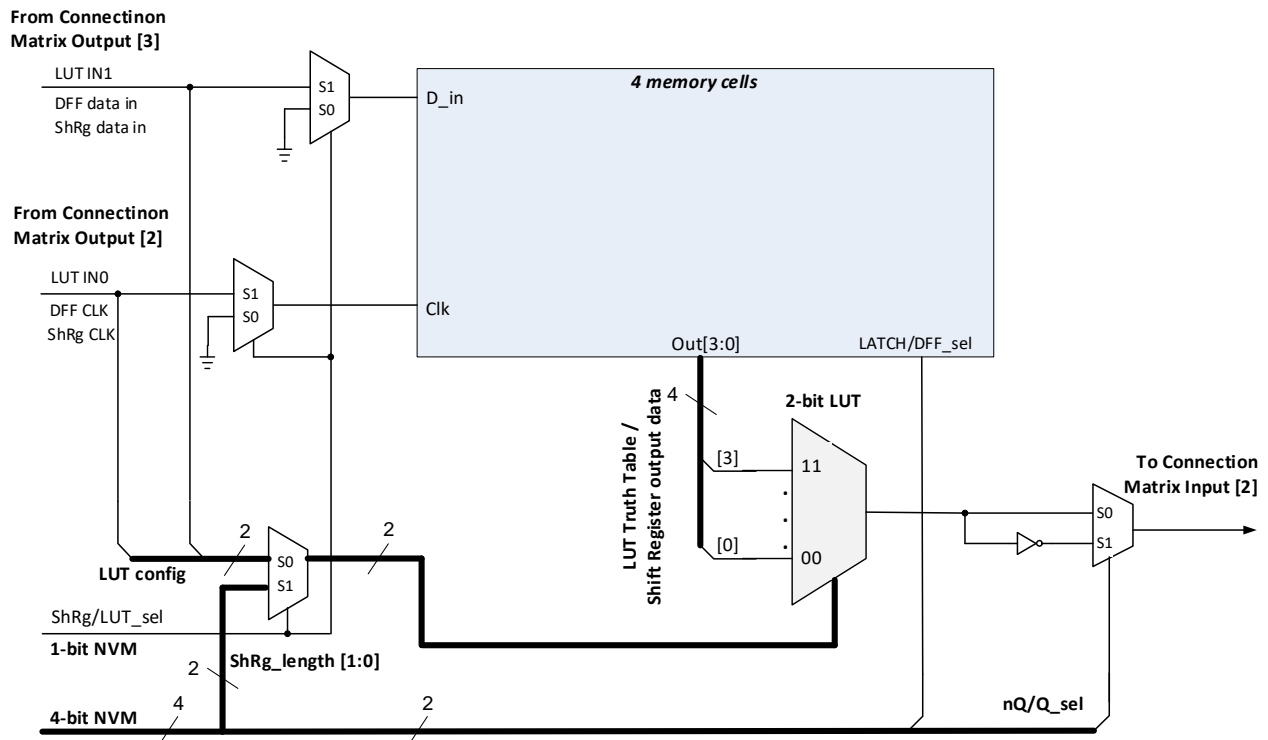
From Connectinon Matrix Output [3]

LUT IN1
DFF data in
ShRg data in

S1
S0

4 memory cells

D_in

From Connectinon Matrix Output [2]

LUT IN0
DFF CLK
ShRg CLK

S1
S0

Clk

Out[3:0]

LATCH/DFF_sel

4

LUT Truth Table / Shift Register output data

2-bit LUT

[3]
11
.
.
.
[0]
00

To Connection Matrix Input [2]

S0
S1

2
2

S0
S1

LUT config

ShRg/LUT_sel

1-bit NVM

2

ShRg_length [1:0]

4-bit NVM

4

2

nQ/Q_sel